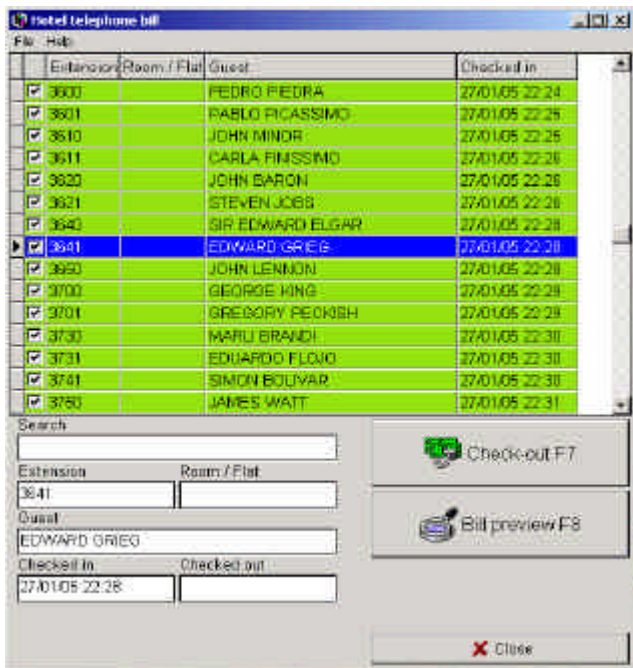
Hotel telephone bill

File Help

| | Extension | Room / Flat | Guest | Checked in |
|---|---|---|---|---|
| ☑ | 3600 | | PEDRO PIEDRA | 27/01/05 22:24 |
| ☑ | 3601 | | PABLO PICASSIMO | 27/01/05 22:25 |
| ☑ | 3610 | | JOHN MINOR | 27/01/05 22:26 |
| ☑ | 3611 | | CARLA FINSSIMO | 27/01/05 22:26 |
| ☑ | 3620 | | JOHN BARON | 27/01/05 22:26 |
| ☑ | 3621 | | STEVEN JOBS | 27/01/05 22:26 |
| ☑ | 3640 | | SIR EDWARD ELGAR | 27/01/05 22:28 |
| ☑ | 3641 | | EDWARD GRIEG | 27/01/05 22:28 |
| ☑ | 3650 | | JOHN LENNON | 27/01/05 22:28 |
| ☑ | 3700 | | GEORGE KING | 27/01/05 22:29 |
| ☑ | 3701 | | GREGORY PECKISH | 27/01/05 22:29 |
| ☑ | 3730 | | MARIJ BRANDI | 27/01/05 22:30 |
| ☑ | 3731 | | EDUARDO FLOJO | 27/01/05 22:30 |
| ☑ | 3741 | | SIMON BOLIVAR | 27/01/05 22:30 |
| ☑ | 3760 | | JAMES WATT | 27/01/05 22:31 |

Search

Extension
3641

Room / Flat

Guest
EDWARD GRIEG

Checked in
27/01/05 22:28

Checked out

Check-out F7

Bill preview F8

Close